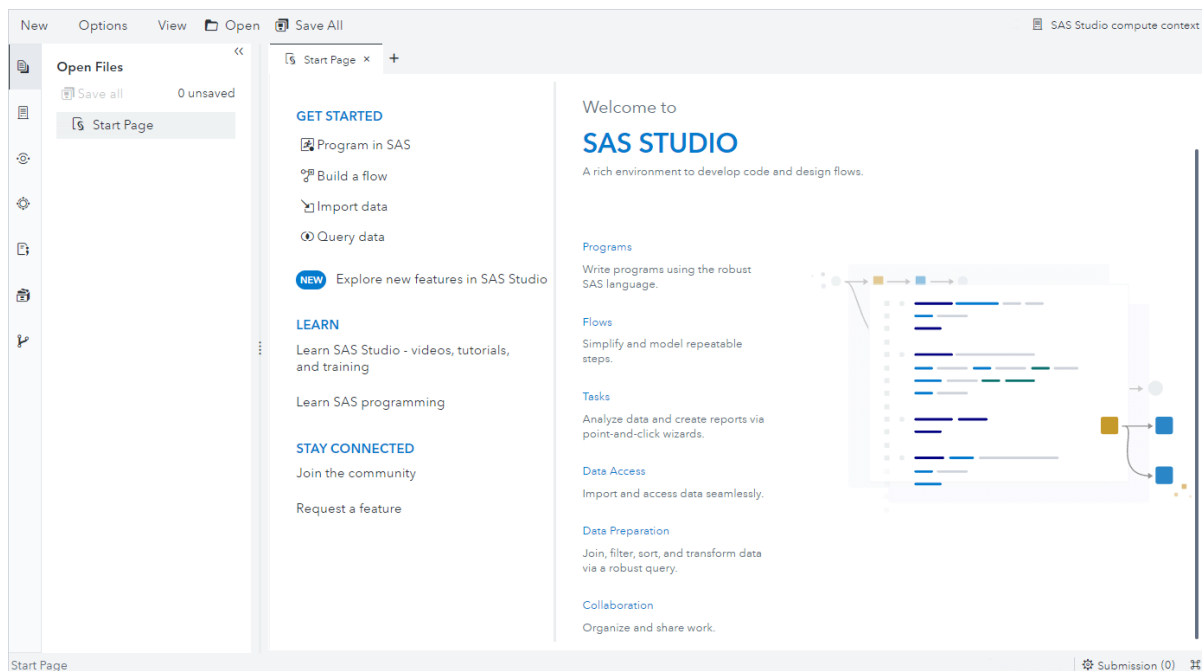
New Options View Open Save All

SAS Studio compute context

Open Files

Save all 0 unsaved

Start Page

Start Page ×

GET STARTED

Program in SAS

Build a flow

Import data

Query data

NEW Explore new features in SAS Studio

LEARN

Learn SAS Studio - videos, tutorials, and training

Learn SAS programming

STAY CONNECTED

Join the community

Request a feature

Welcome to

SAS STUDIO

A rich environment to develop code and design flows.

Programs

Write programs using the robust SAS language.

Flows

Simplify and model repeatable steps.

Tasks

Analyze data and create reports via point-and-click wizards.

Data Access

Import and access data seamlessly.

Data Preparation

Join, filter, sort, and transform data via a robust query.

Collaboration

Organize and share work.

Start Page

Submission (0)